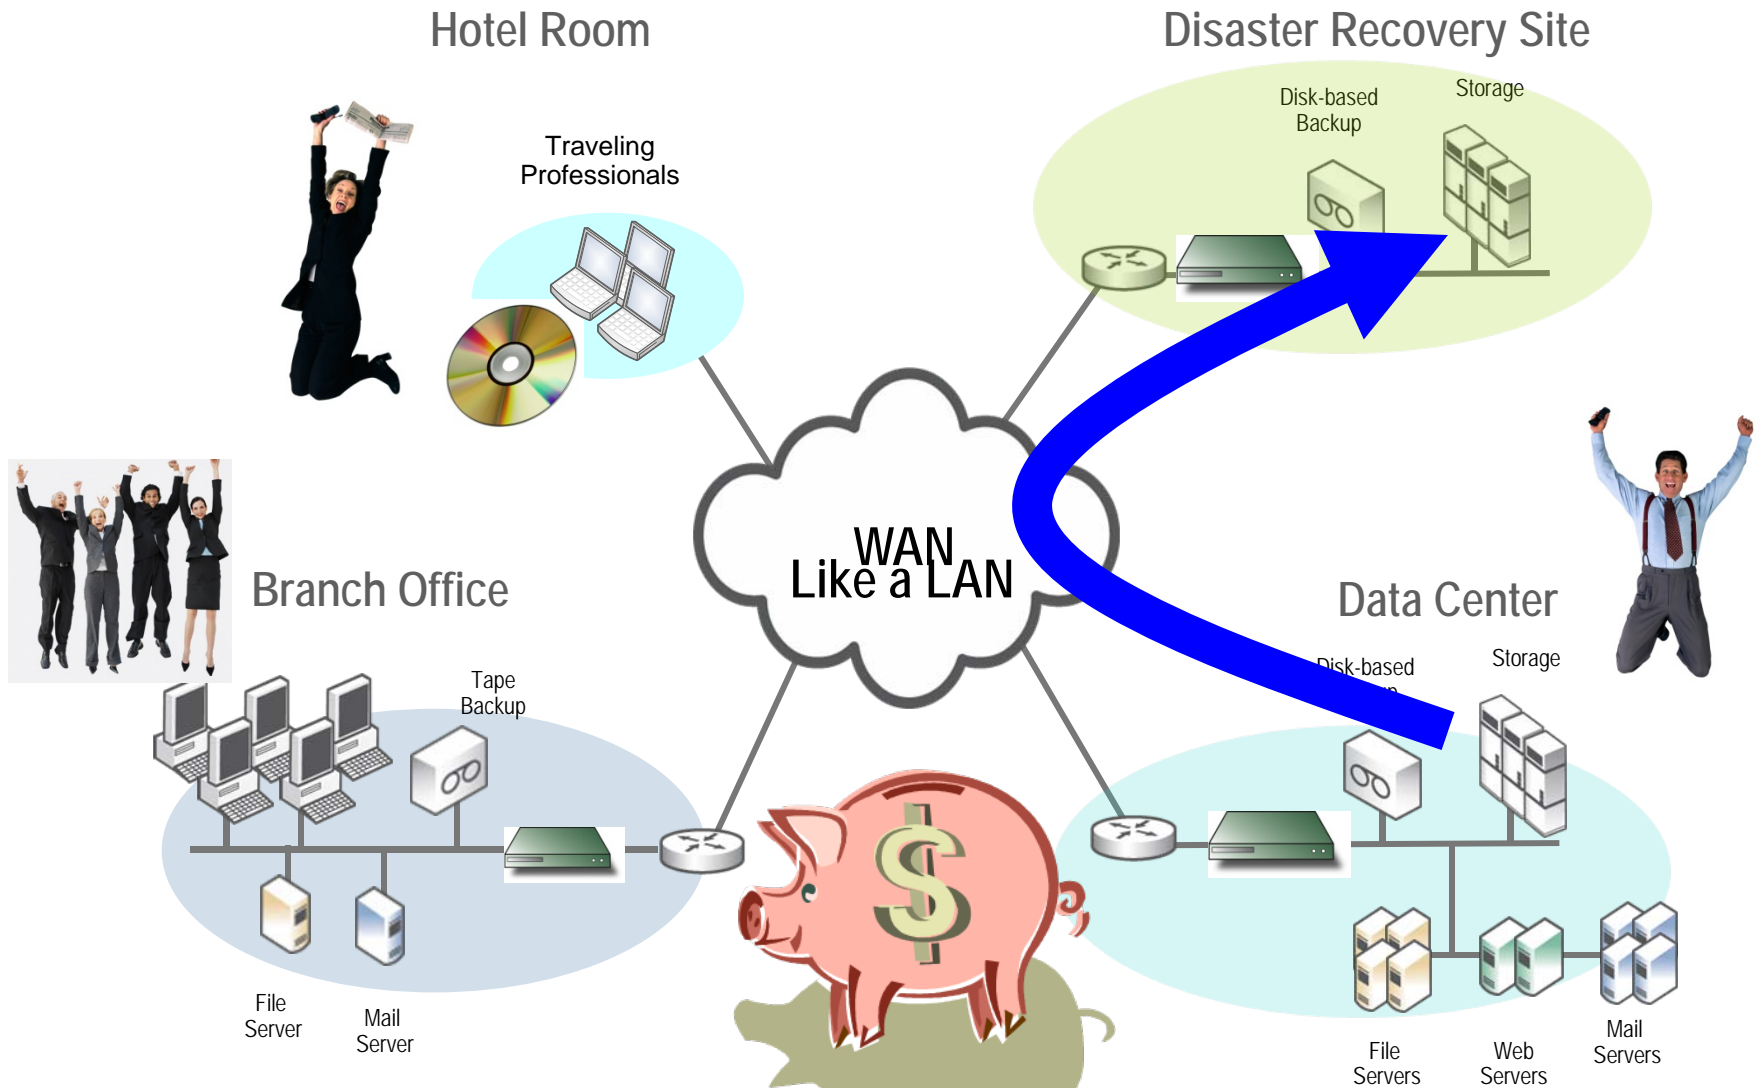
Hotel Room

Disaster Recovery Site

Disk-based Backup

Storage

Traveling Professionals

WAN Like a LAN

Branch Office

Data Center

Disk-based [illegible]

Storage

Tape Backup

File Server

Mail Server

File Servers

Web Servers

Mail Servers